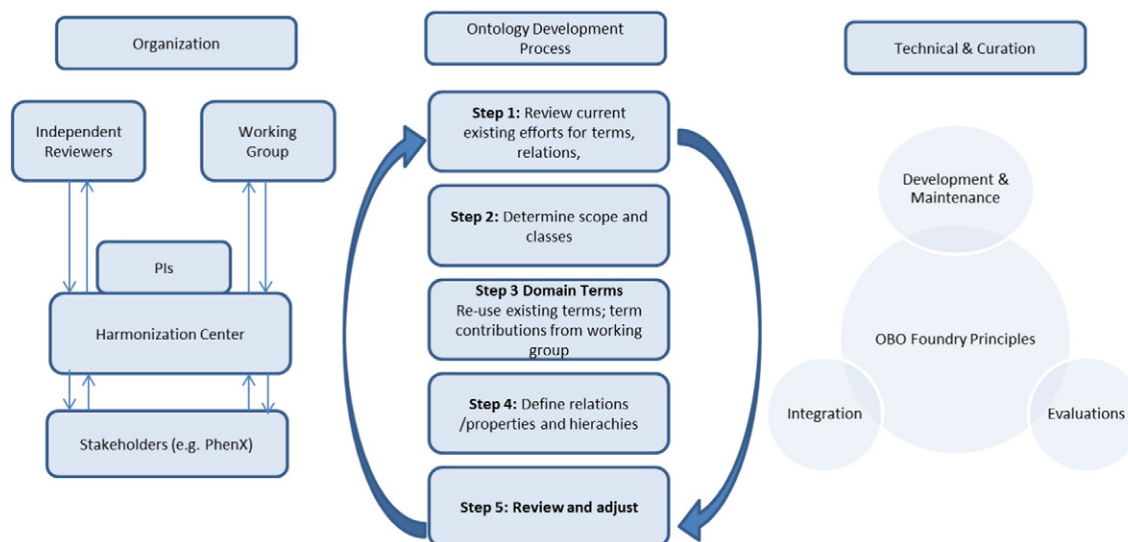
Organization

Independent Reviewers

Working Group

PIs

Harmonization Center

Stakeholders (e.g. PhenX)

Ontology Development Process

**Step 1:** Review current existing efforts for terms, relations,

**Step 2:** Determine scope and classes

**Step 3 Domain Terms** Re-use existing terms; term contributions from working group

**Step 4:** Define relations /properties and hierachies

**Step 5: Review and adjust**

Technical & Curation

Development & Maintenance

OBO Foundry Principles

Integration

Evaluations